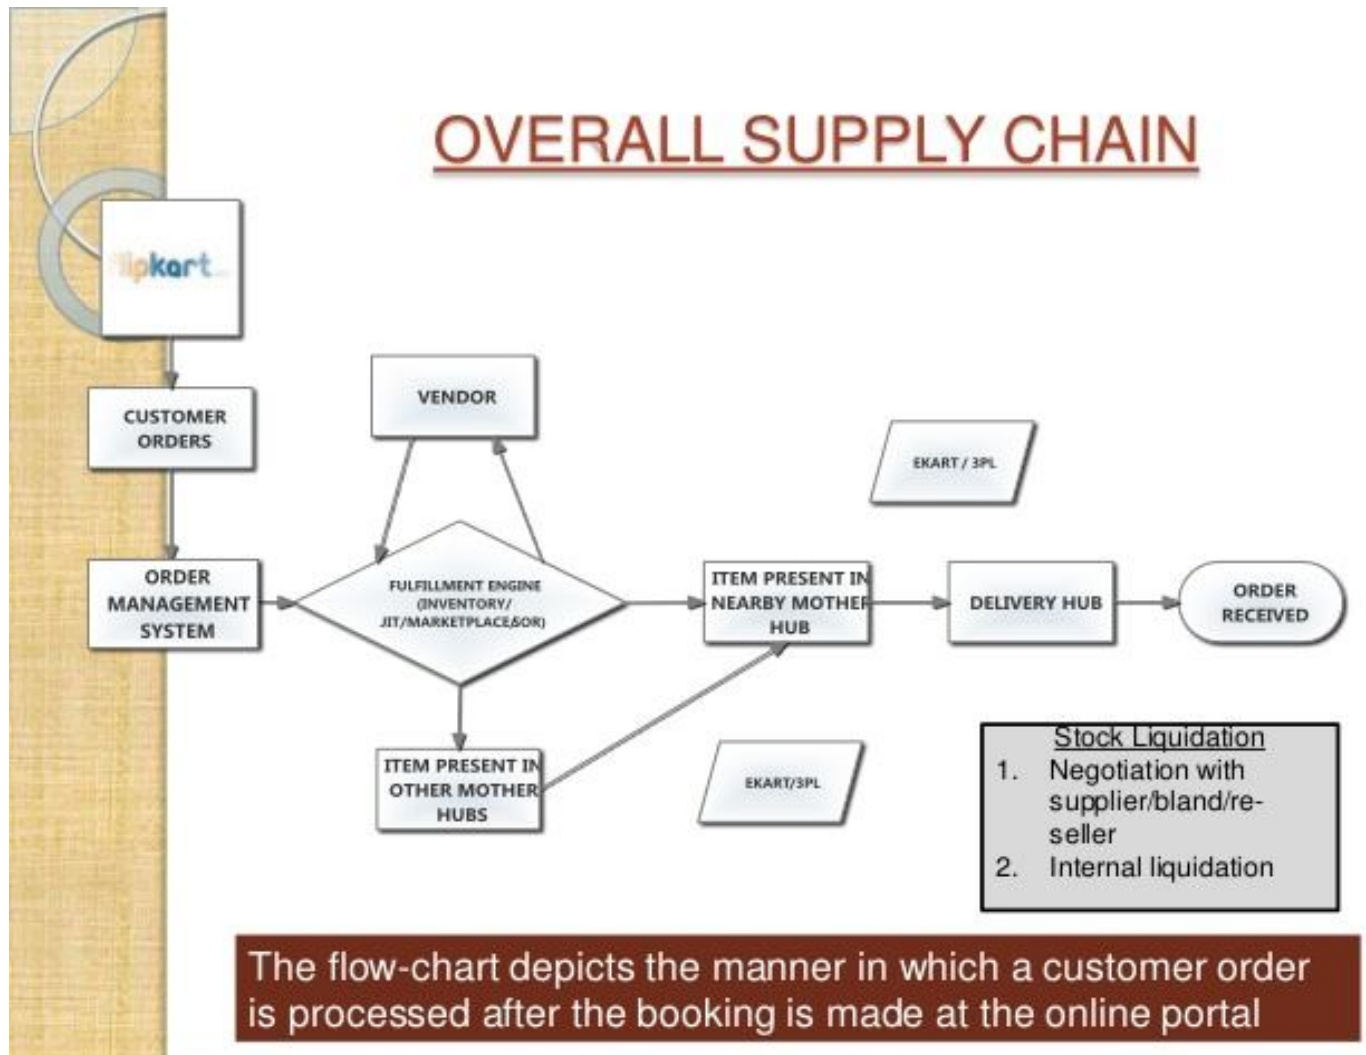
OVERALL SUPPLY CHAIN

flipkart

CUSTOMER ORDERS

ORDER MANAGEMENT SYSTEM

VENDOR

FULFILLMENT ENGINE (INVENTORY/ JIT/MARKETPLACE&OR)

ITEM PRESENT IN NEARBY MOTHER HUB

EKART / 3PL

DELIVERY HUB

ORDER RECEIVED

ITEM PRESENT IN OTHER MOTHER HUBS

EKART/3PL

Stock Liquidation
1. Negotiation with supplier/bland/re-seller
2. Internal liquidation

The flow-chart depicts the manner in which a customer order is processed after the booking is made at the online portal